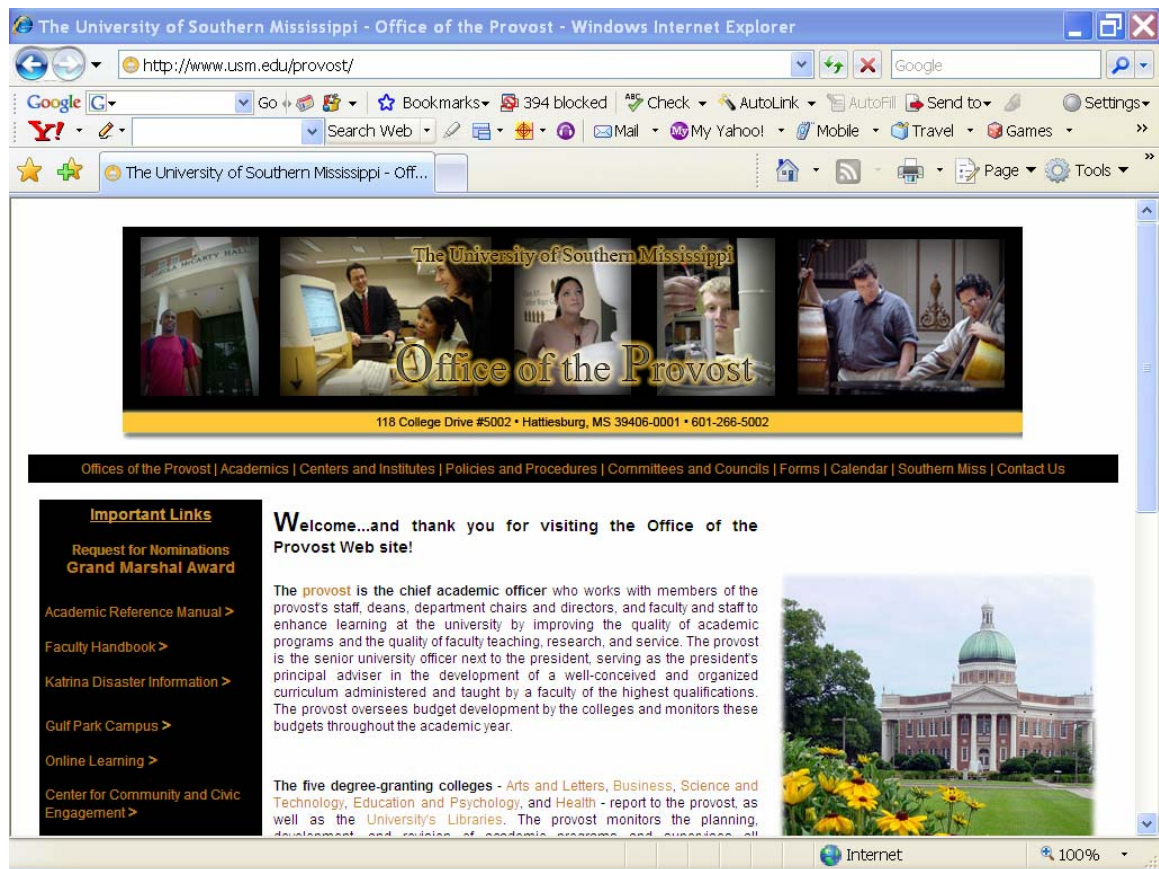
The University of Southern Mississippi - Office of the Provost - Windows Internet Explorer

http://www.usm.edu/provost/

Google

Google G Go Bookmarks 394 blocked Check AutoLink AutoFill Send to Settings

Y! Search Web Mail My Yahoo! Mobile Travel Games

The University of Southern Mississippi - Off...

Page Tools

The University of Southern Mississippi

Office of the Provost

118 College Drive #5002 • Hattiesburg, MS 39406-0001 • 601-266-5002

Offices of the Provost | Academics | Centers and Institutes | Policies and Procedures | Committees and Councils | Forms | Calendar | Southern Miss | Contact Us

Important Links

Request for Nominations
Grand Marshal Award

Academic Reference Manual >

Faculty Handbook >

Katrina Disaster Information >

Gulf Park Campus >

Online Learning >

Center for Community and Civic Engagement >

Welcome...and thank you for visiting the Office of the Provost Web site!

The provost is the chief academic officer who works with members of the provost's staff, deans, department chairs and directors, and faculty and staff to enhance learning at the university by improving the quality of academic programs and the quality of faculty teaching, research, and service. The provost is the senior university officer next to the president, serving as the president's principal adviser in the development of a well-conceived and organized curriculum administered and taught by a faculty of the highest qualifications. The provost oversees budget development by the colleges and monitors these budgets throughout the academic year.

The five degree-granting colleges - Arts and Letters, Business, Science and Technology, Education and Psychology, and Health - report to the provost, as well as the University's Libraries. The provost monitors the planning, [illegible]

Internet 100%